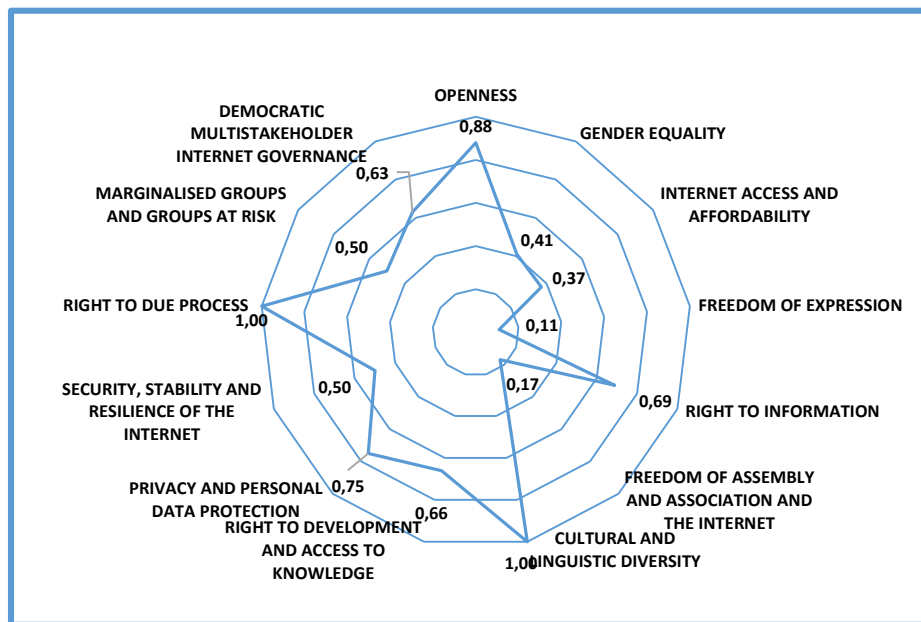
OPENNESS
0,88
GENDER EQUALITY
0,41
INTERNET ACCESS AND AFFORDABILITY
0,37
FREEDOM OF EXPRESSION
0,11
0,17
0,69
RIGHT TO INFORMATION
FREEDOM OF ASSEMBLY AND ASSOCIATION AND THE INTERNET
CULTURAL AND LINGUISTIC DIVERSITY
1,00
RIGHT TO DEVELOPMENT AND ACCESS TO KNOWLEDGE
0,66
PRIVACY AND PERSONAL DATA PROTECTION
0,75
SECURITY, STABILITY AND RESILIENCE OF THE INTERNET
0,50
RIGHT TO DUE PROCESS
1,00
MARGINALISED GROUPS AND GROUPS AT RISK
0,50
DEMOCRATIC MULTISTAKEHOLDER INTERNET GOVERNANCE
0,63